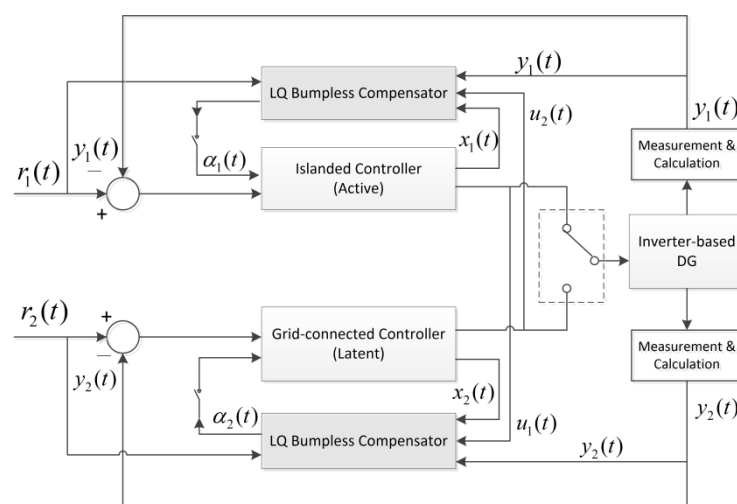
$y_1(t)$

LQ Bumpless Compensator

$y_1(t)$

$u_2(t)$

$y_1(t)$

$-$

$\alpha_1(t)$

$x_1(t)$

Measurement & Calculation

$r_1(t)$

Islanded Controller (Active)

$+$

Inverter-based DG

$r_2(t)$

$+$

Grid-connected Controller (Latent)

$-$

Measurement & Calculation

$y_2(t)$

$x_2(t)$

$\alpha_2(t)$

$y_2(t)$

$u_1(t)$

LQ Bumpless Compensator

$y_2(t)$